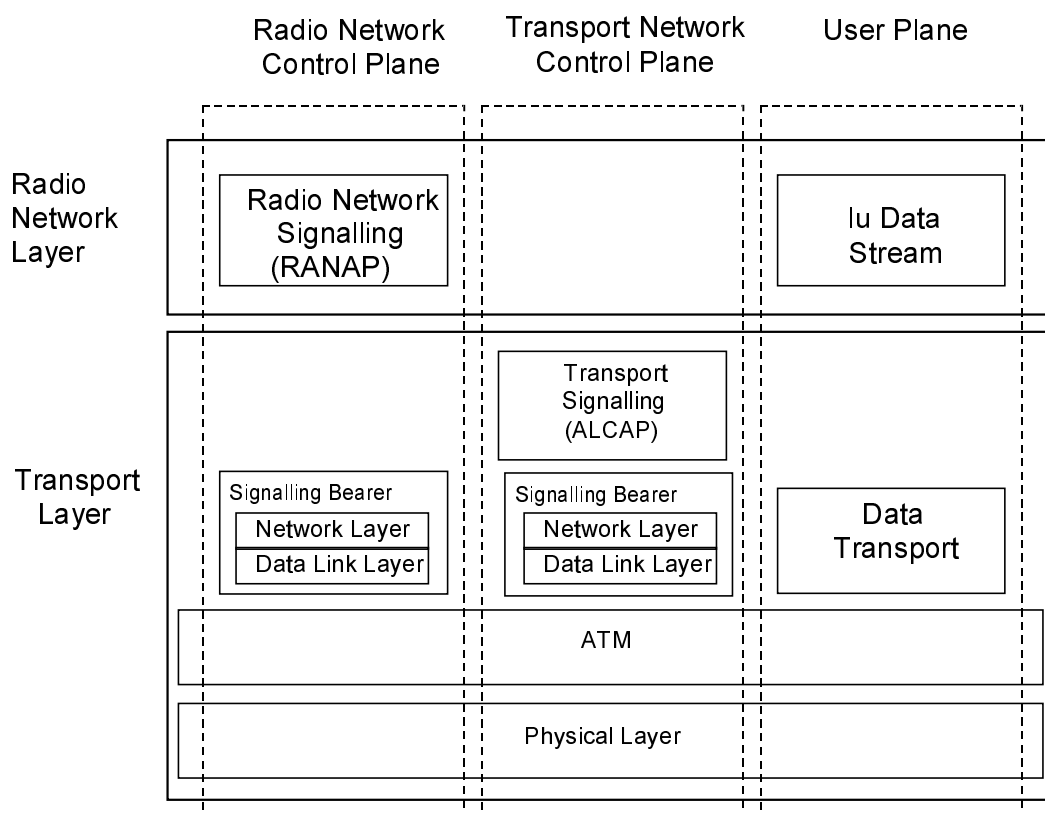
Radio Network Control Plane

Transport Network Control Plane

User Plane

Radio Network Layer

Radio Network Signalling (RANAP)

Iu Data Stream

Transport Layer

Transport Signalling (ALCAP)

Signalling Bearer
Network Layer
Data Link Layer

Signalling Bearer
Network Layer
Data Link Layer

Data Transport

ATM

Physical Layer